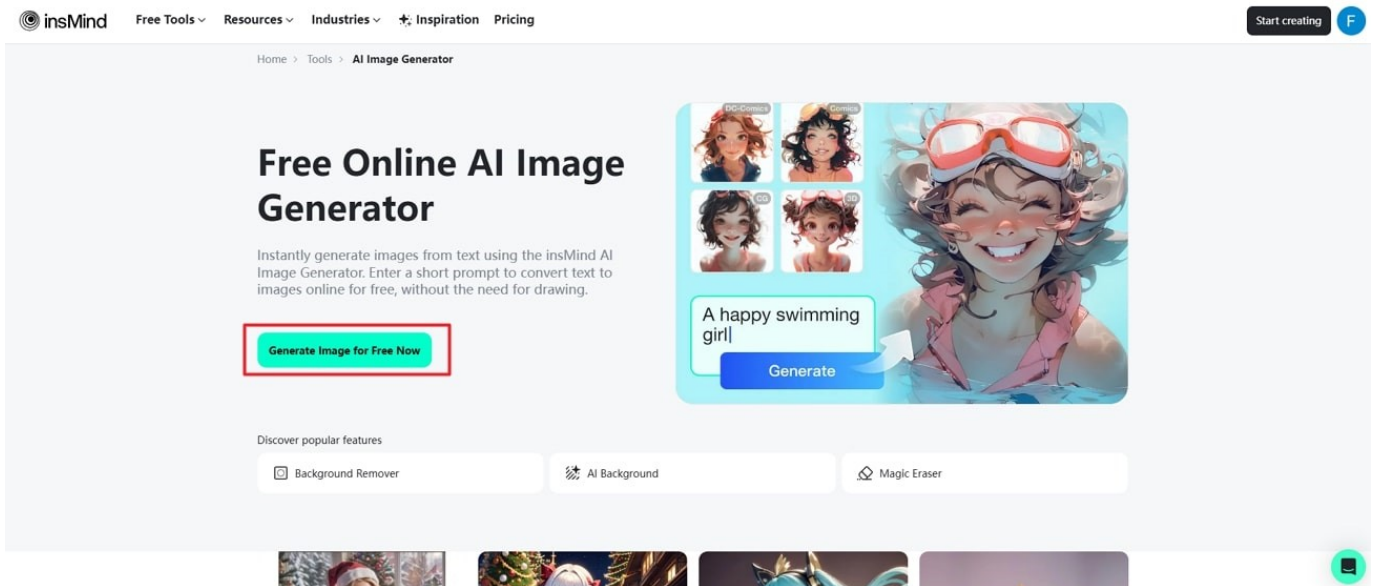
insMind Free Tools Resources Industries Inspiration Pricing Start creating F

Home > Tools > AI Image Generator

Free Online AI Image Generator

Instantly generate images from text using the insMind AI Image Generator. Enter a short prompt to convert text to images online for free, without the need for drawing.

Generate Image for Free Now

DC-Comics Comics CG 3D

A happy swimming girl

Generate

Discover popular features

Background Remover

AI Background

Magic Eraser